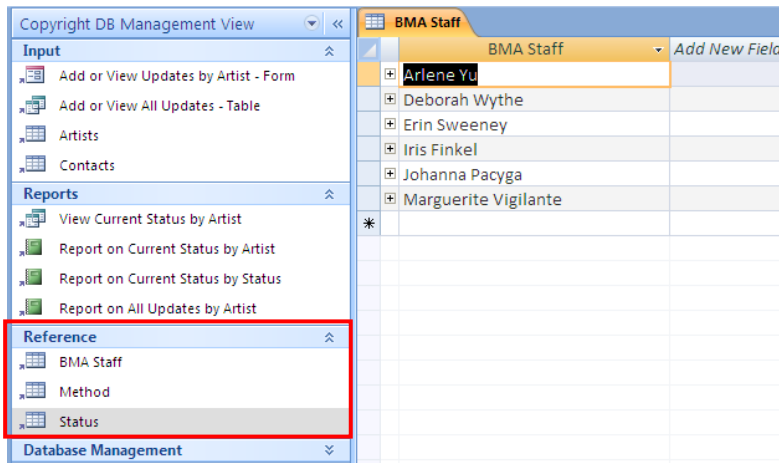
Copyright DB Management View

Input

Add or View Updates by Artist - Form

Add or View All Updates - Table

Artists

Contacts

Reports

View Current Status by Artist

Report on Current Status by Artist

Report on Current Status by Status

Report on All Updates by Artist

Reference

BMA Staff

Method

Status

Database Management

BMA Staff

| BMA Staff | Add New Field |
|---|---|
| Arlene Yu | |
| Deborah Wythe | |
| Erin Sweeney | |
| Iris Finkel | |
| Johanna Pacyga | |
| Marguerite Vigilante | |
| * | |